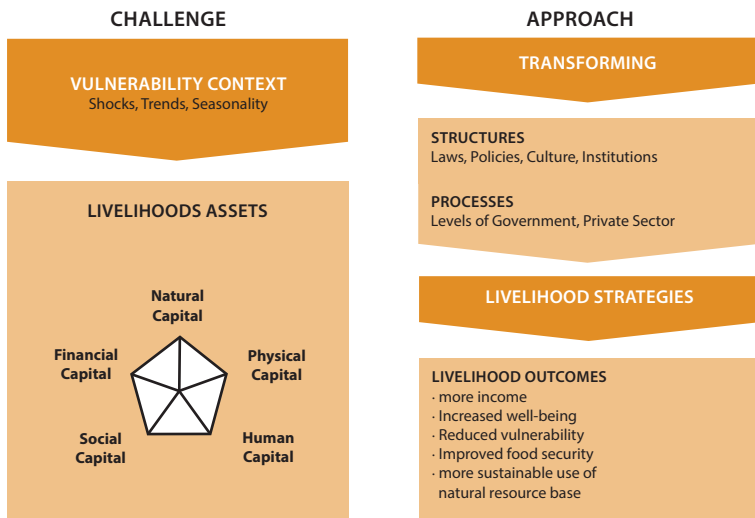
CHALLENGE

VULNERABILITY CONTEXT
Shocks, Trends, Seasonality

LIVELIHOODS ASSETS

Natural Capital

Financial Capital

Physical Capital

Social Capital

Human Capital

APPROACH

TRANSFORMING

STRUCTURES
Laws, Policies, Culture, Institutions

PROCESSES
Levels of Government, Private Sector

LIVELIHOOD STRATEGIES

LIVELIHOOD OUTCOMES
· more income
· Increased well-being
· Reduced vulnerability
· Improved food security
· more sustainable use of natural resource base